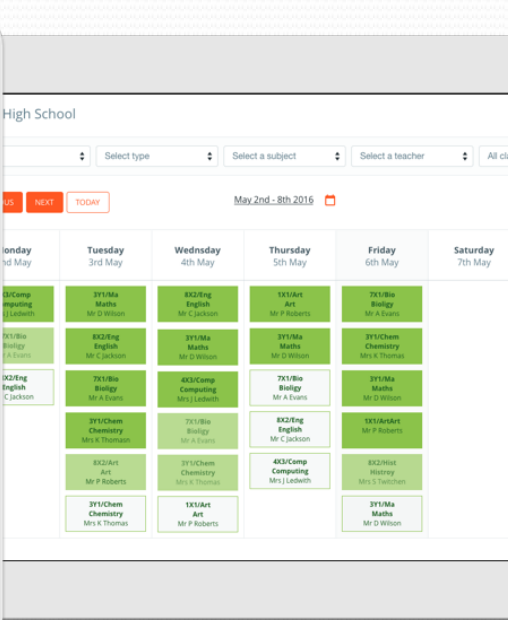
High School

Select type
Select a subject
Select a teacher
All cl

IOUS NEXT TODAY

May 2nd - 8th 2016

| onday nd May | Tuesday 3rd May | Wednsday 4th May | Thursday 5th May | Friday 6th May | Saturday 7th May |
|---|---|---|---|---|---|
| 3/Comp omputing s J Ledwith | 3Y1/Ma Maths Mr D Wilson | 8X2/Eng English Mr C Jackson | 1X1/Art Art Mr P Roberts | 7X1/Bio Bioligy Mr A Evans | |
| 7X1/Bio Bioligy Mr A Evans | 8X2/Eng English Mr C Jackson | 3Y1/Ma Maths Mr D Wilson | 3Y1/Ma Maths Mr D Wilson | 3Y1/Chem Chemistry Mrs K Thomas | |
| X2/Eng English C Jackson | 7X1/Bio Bioligy Mr A Evans | 4X3/Comp Computing Mrs J Ledwith | 7X1/Bio Bioligy Mr A Evans | 3Y1/Ma Maths Mr D Wilson | |
| | 3Y1/Chem Chemistry Mrs K Thomas | 7X1/Bio Bioligy Mr A Evans | 8X2/Eng English Mr C Jackson | 1X1/ArtArt Mr P Roberts | |
| | 8X2/Art Art Mr P Roberts | 3Y1/Chem Chemistry Mrs K Thomas | 4X3/Comp Computing Mrs J Ledwith | 8X2/Hist Histrey Mrs S Twitchen | |
| | 3Y1/Chem Chemistry Mrs K Thomas | 1X1/Art Art Mr P Roberts | | 3Y1/Ma Maths Mr D Wilson | |